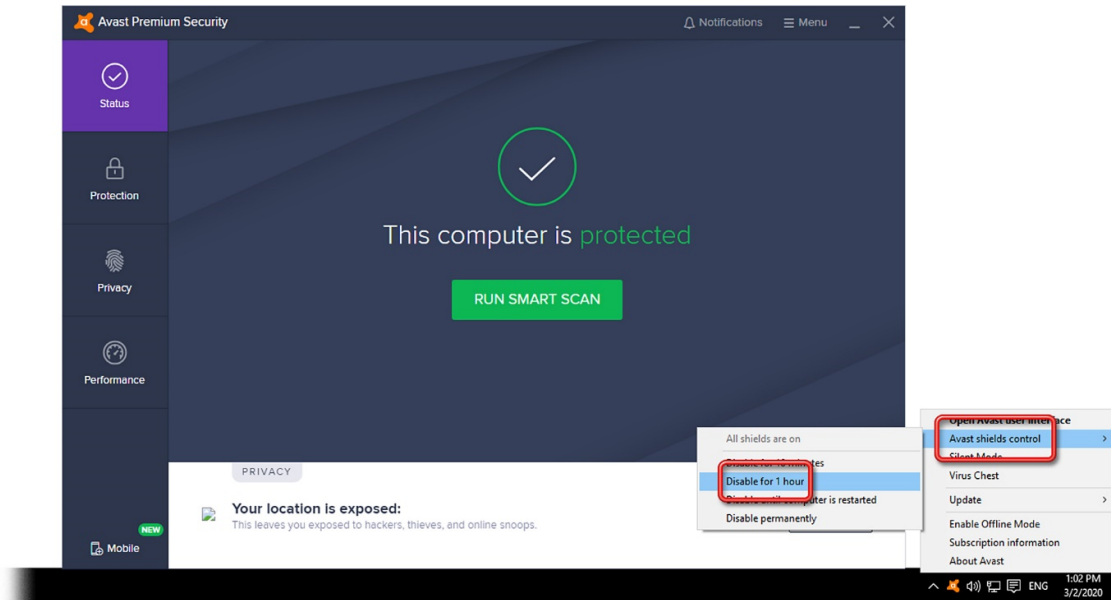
Avast Premium Security
Notifications
Menu

Status
Protection
Privacy
Performance
NEW
Mobile

This computer is protected
RUN SMART SCAN

PRIVACY
Your location is exposed:
This leaves you exposed to hackers, thieves, and online snoops.

All shields are on
Disable for 10 minutes
Disable for 1 hour
Disable until computer is restarted
Disable permanently

Open Avast user interface
Avast shields control
Silent Mode
Virus Chest
Update
Enable Offline Mode
Subscription information
About Avast

ENG
1:02 PM
3/2/2020